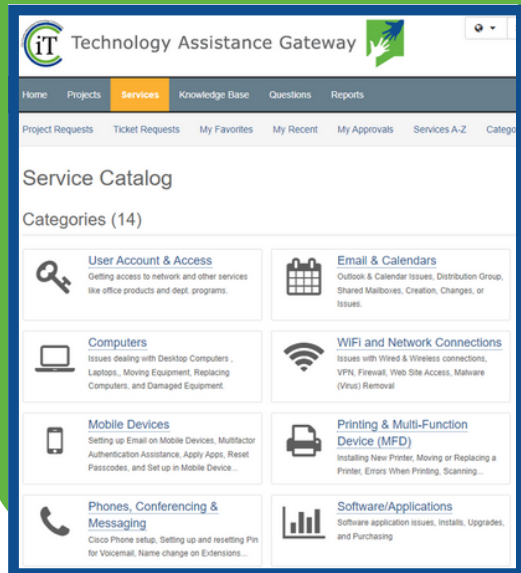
iT Technology Assistance Gateway

Home Projects Services Knowledge Base Questions Reports

Project Requests Ticket Requests My Favorites My Recent My Approvals Services A-Z Catego

Service Catalog

Categories (14)

User Account & Access
Getting access to network and other services like office products and dept. programs.

Email & Calendars
Outlook & Calendar Issues, Distribution Group, Shared Mailboxes, Creation, Changes, or Issues.

Computers
Issues dealing with Desktop Computers , Laptops, Moving Equipment, Replacing Computers, and Damaged Equipment.

WiFi and Network Connections
Issues with Wired & Wireless connections, VPN, Firewall, Web Site Access, Malware (Virus) Removal

Mobile Devices
Setting up Email on Mobile Devices, Multifactor Authentication Assistance, Apply Apps, Reset Passcodes, and Set up in Mobile Device...

Printing & Multi-Function Device (MFD)
Installing New Printer, Moving or Replacing a Printer, Errors When Printing, Scanning...

Phones, Conferencing & Messaging
Cisco Phone setup, Setting up and resetting Pin for Voicemail, Name change on Extensions...

Software/Applications
Software application issues, Installs, Upgrades, and Purchasing